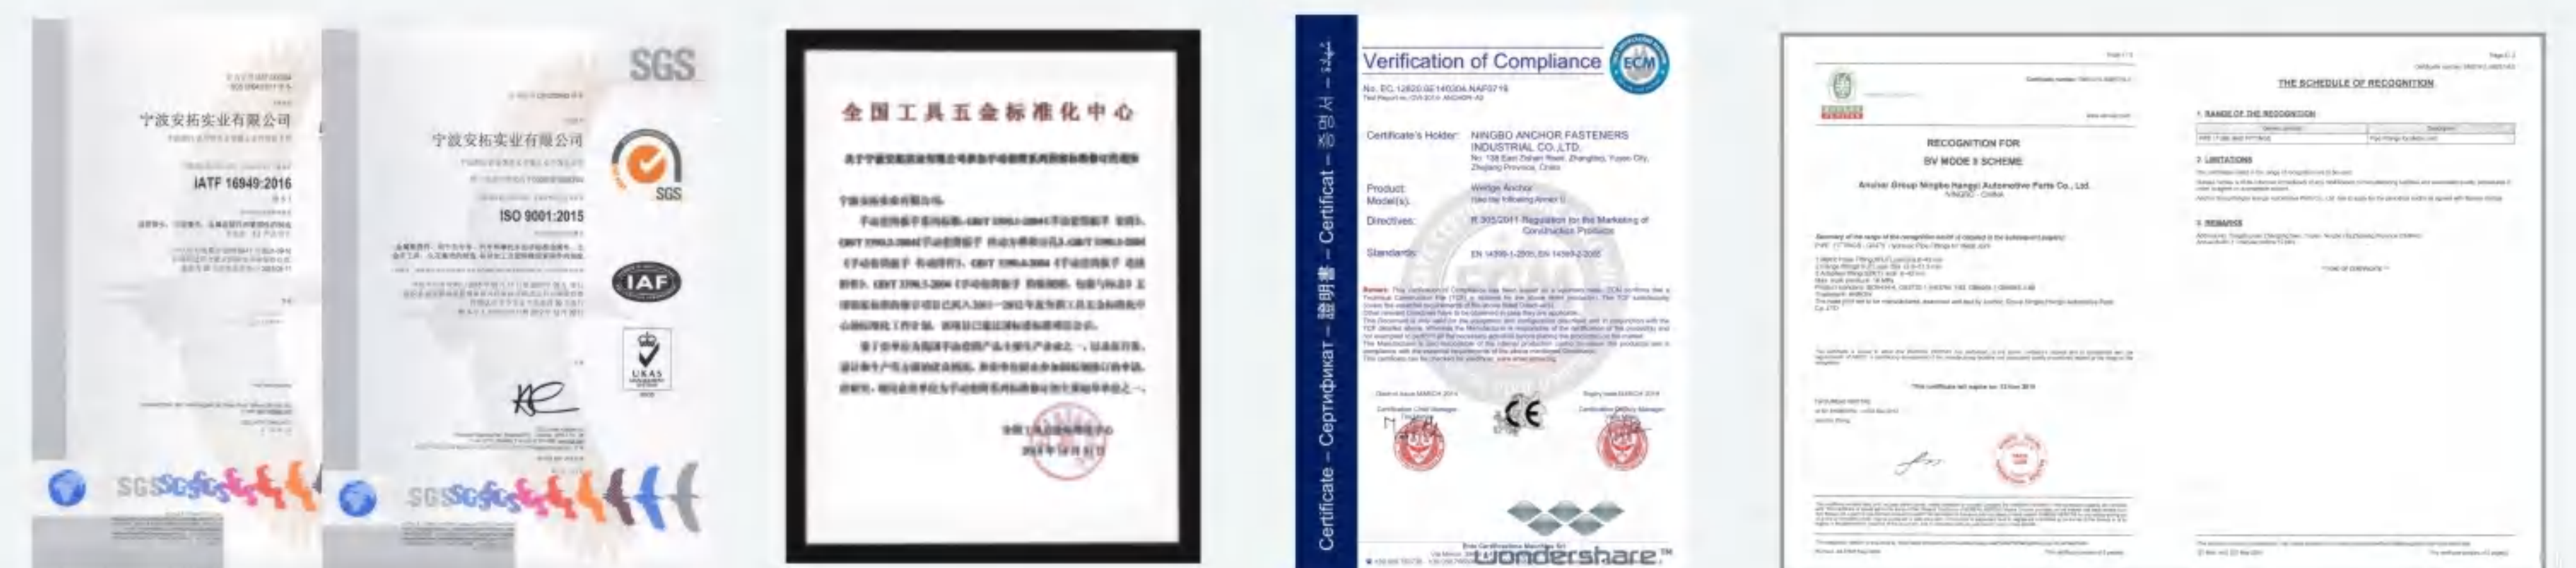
宁波安拓实业有限公司

IATF 16949:2016

SGS

宁波安拓实业有限公司

ISO 9001:2015

SGS

IAF

UKAS

SGS

全国工具五金标准化中心

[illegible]

Certificate – Сертификат – 證明書 – 증명서

Verification of Compliance

ECM

No. EC.12820.0E140304.NAF0716

Certificate's Holder: NINGBO ANCHOR FASTENERS INDUSTRIAL CO.,LTD.

Product: Wedge Anchor

Model(s):

Directives:

Standards:

CE

wondershare

RECOGNITION FOR

BV MODE II SCHEME

Anchor Group Ningbo Hangxi Automotive Parts Co., Ltd.

THE SCHEDULE OF RECOGNITION

1 RANGE OF THE RECOGNITION

2 LIMITATIONS

3 REMARKS